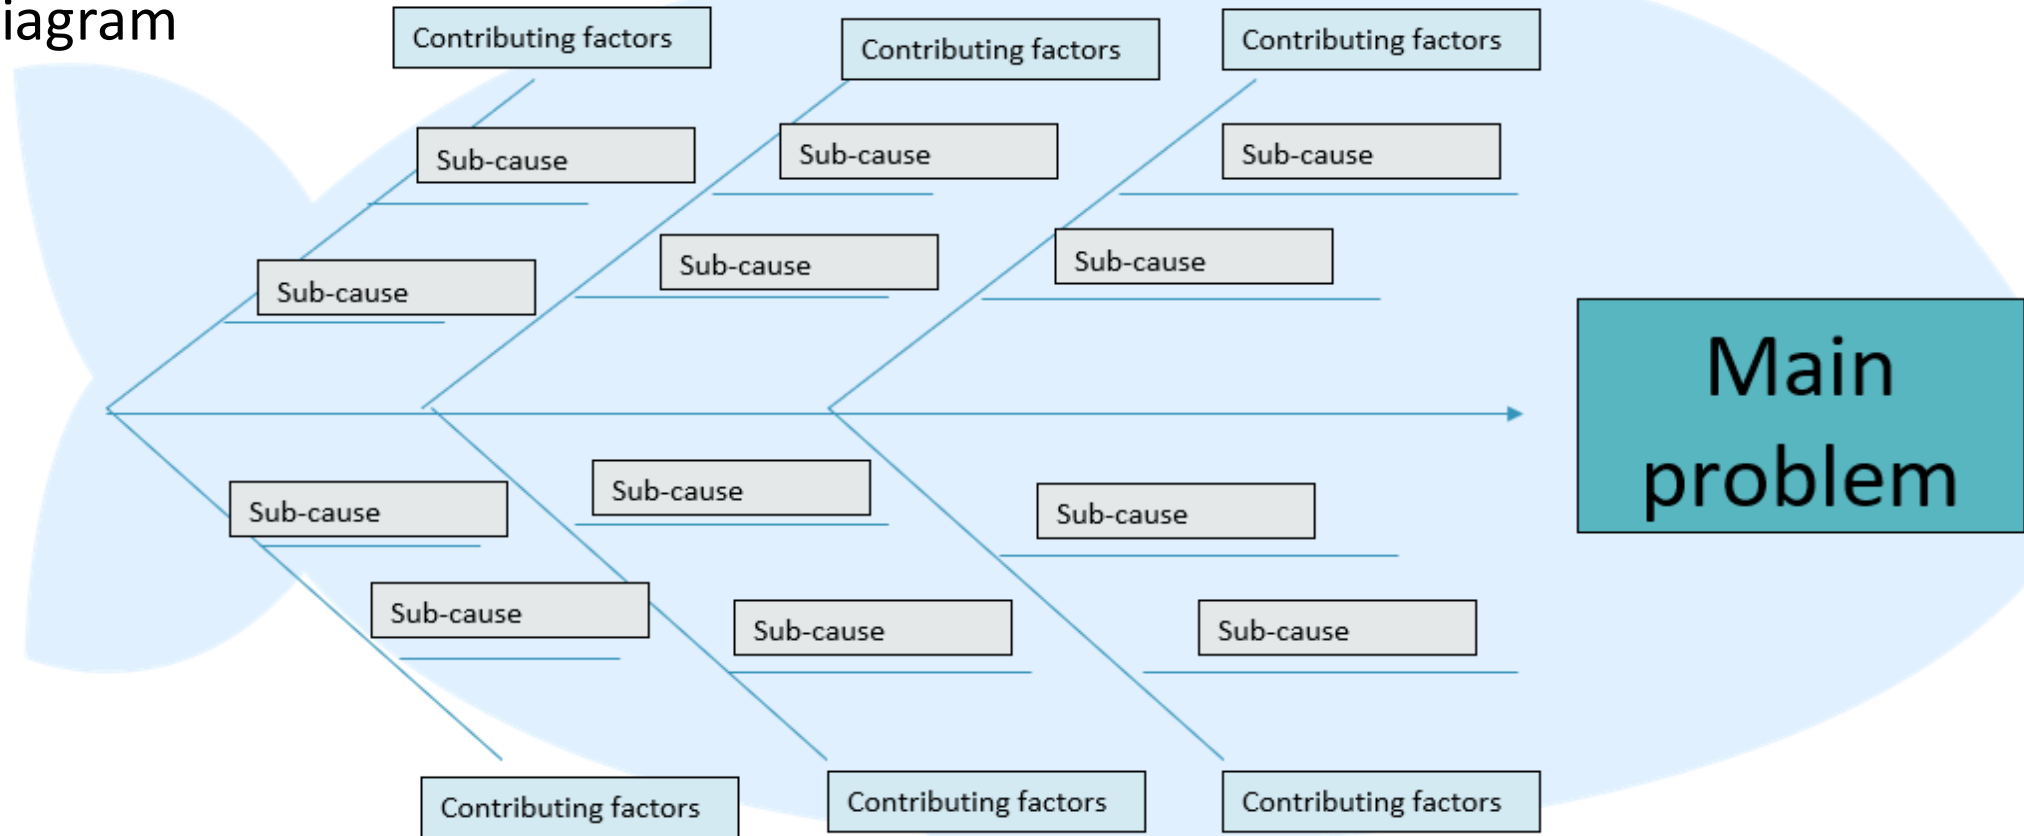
iagram

Contributing factors

Contributing factors

Contributing factors

Sub-cause

Sub-cause

Sub-cause

Sub-cause

Sub-cause

Sub-cause

Main problem

Sub-cause

Sub-cause

Sub-cause

Sub-cause

Sub-cause

Sub-cause

Contributing factors

Contributing factors

Contributing factors